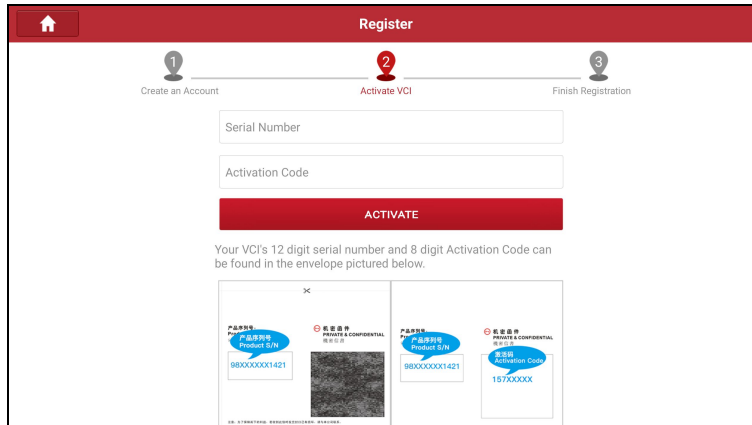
Register

1
Create an Account
2
Activate VCI
3
Finish Registration

Serial Number

Activation Code

ACTIVATE

Your VCI's 12 digit serial number and 8 digit Activation Code can be found in the envelope pictured below.

产品序列号
Product S/N
98XXXXXX1421

机密函件
PRIVATE & CONFIDENTIAL

产品序列号
Product S/N
98XXXXXX1421

机密函件
PRIVATE & CONFIDENTIAL

激活码
Activation Code
157XXXXX

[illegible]